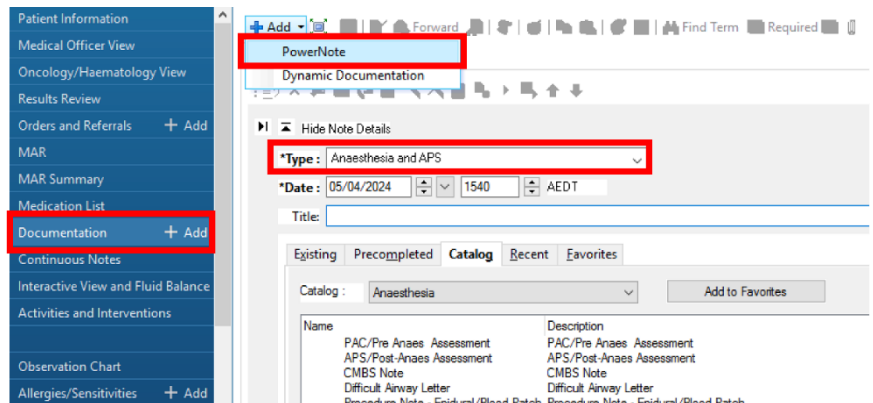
Patient Information
Medical Officer View
Oncology/Haematology View
Results Review
Orders and Referrals + Add
MAR
MAR Summary
Medication List
Documentation + Add
Continuous Notes
Interactive View and Fluid Balance
Activities and Interventions
Observation Chart
Allergies/Sensitivities + Add

Add Forward Find Term Required

PowerNote
Dynamic Documentation

Hide Note Details

*Type : Anaesthesia and APS

*Date : 05/04/2024 1540 AEDT

Title:

Existing | Precompleted | Catalog | Recent | Favorites

Catalog : Anaesthesia | Add to Favorites

| Name | Description |
|---|---|
| PAC/Pre Anaes Assessment | PAC/Pre Anaes Assessment |
| APS/Post-Anaes Assessment | APS/Post-Anaes Assessment |
| CMBS Note | CMBS Note |
| Difficult Airway Letter | Difficult Airway Letter |
| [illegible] | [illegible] |